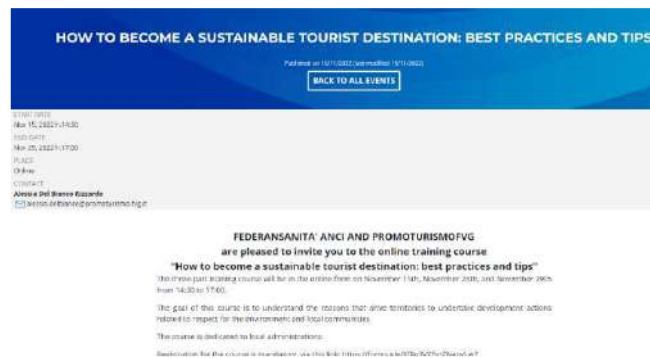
HOW TO BECOME A SUSTAINABLE TOURIST DESTINATION: BEST PRACTICES AND TIPS

Published on 15/11/2022 (last modified 15/11/2022)

BACK TO ALL EVENTS

START DATE
Nov 15, 2022 h 14:30

END DATE
Nov 29, 2022 h 17:00

PLACE
Online

CONTACT
Alessia Del Bianco Rizzardo
alessia.delbianco@promoturismo.fvg.it

FEDERANSANITA' ANCI AND PROMOTURISMOFVG
are pleased to invite you to the online training course
"How to become a sustainable tourist destination: best practices and tips"

The three-part training course will be in the online form on November 15th, November 22th, and November 29th from 14:30 to 17:00.

The goal of this course is to understand the reasons that drive territories to undertake development actions related to respect for the environment and local communities.

The course is dedicated to local administrations.

Registration for the course is mandatory via this link: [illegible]